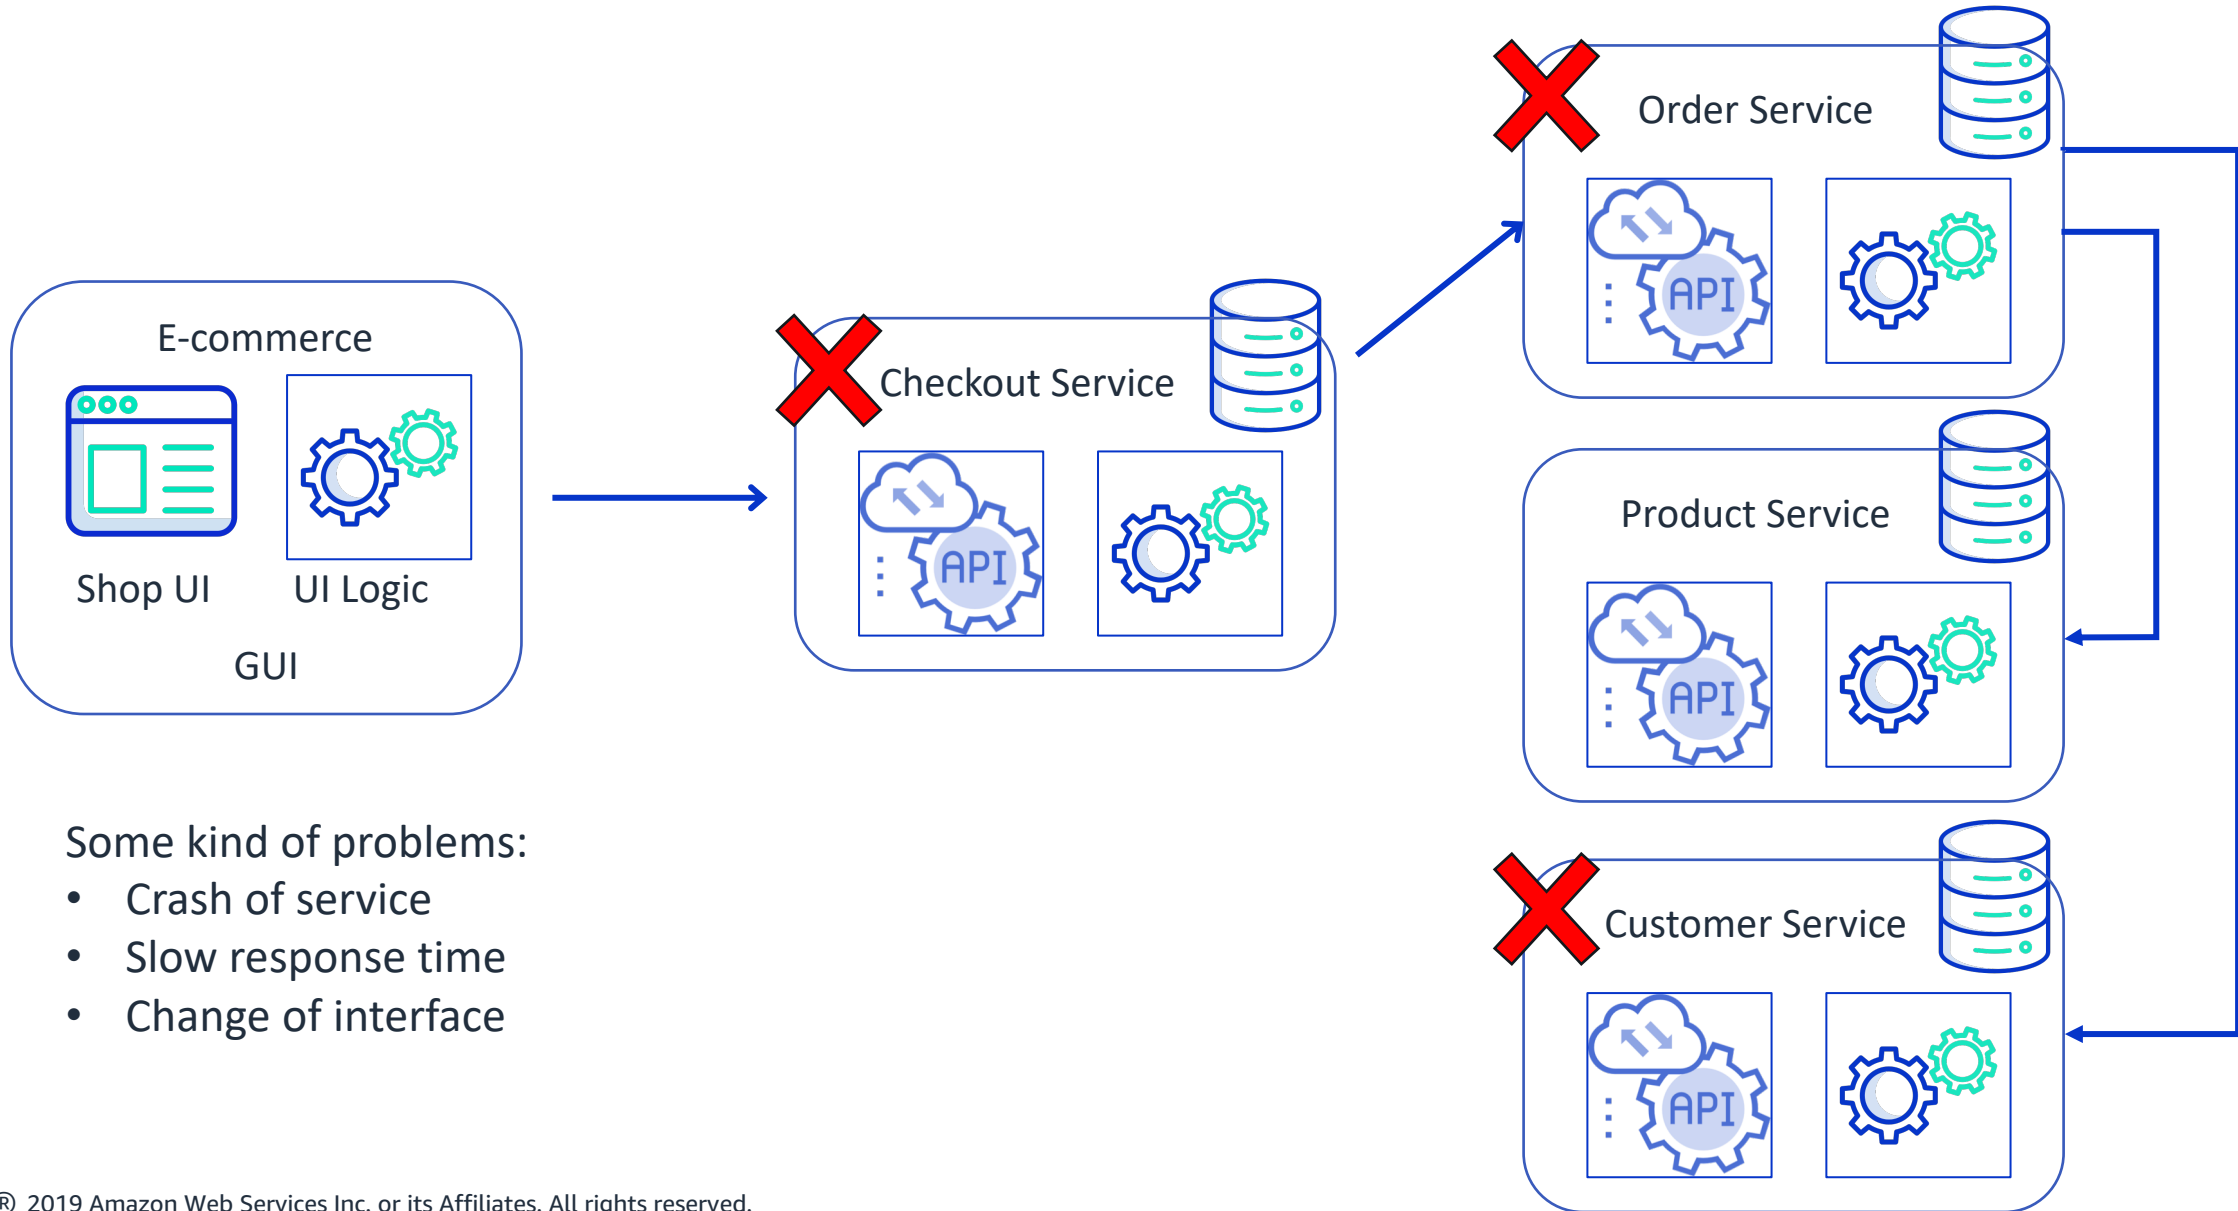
E-commerce

Shop UI

UI Logic

GUI

Checkout Service

API

Order Service

API

Product Service

API

Customer Service

API

Some kind of problems:
- Crash of service
- Slow response time
- Change of interface

®) 2019 Amazon Web Services Inc. or its Affiliates. All rights reserved.